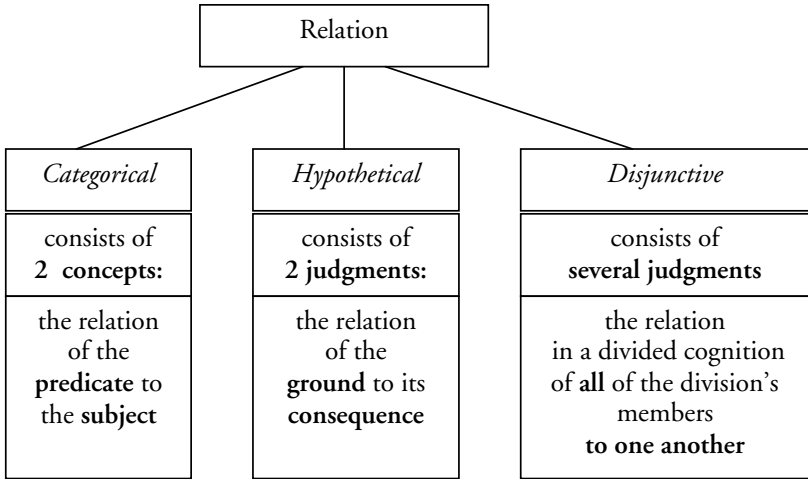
Relation

| *Categorical* | *Hypothetical* | *Disjunctive* |
|---|---|---|
| consists of **2 concepts:** | consists of **2 judgments:** | consists of **several judgments** |
| the relation of the **predicate** to the **subject** | the relation of the **ground** to its **consequence** | the relation in a divided cognition of **all** of the division's members **to one another** |